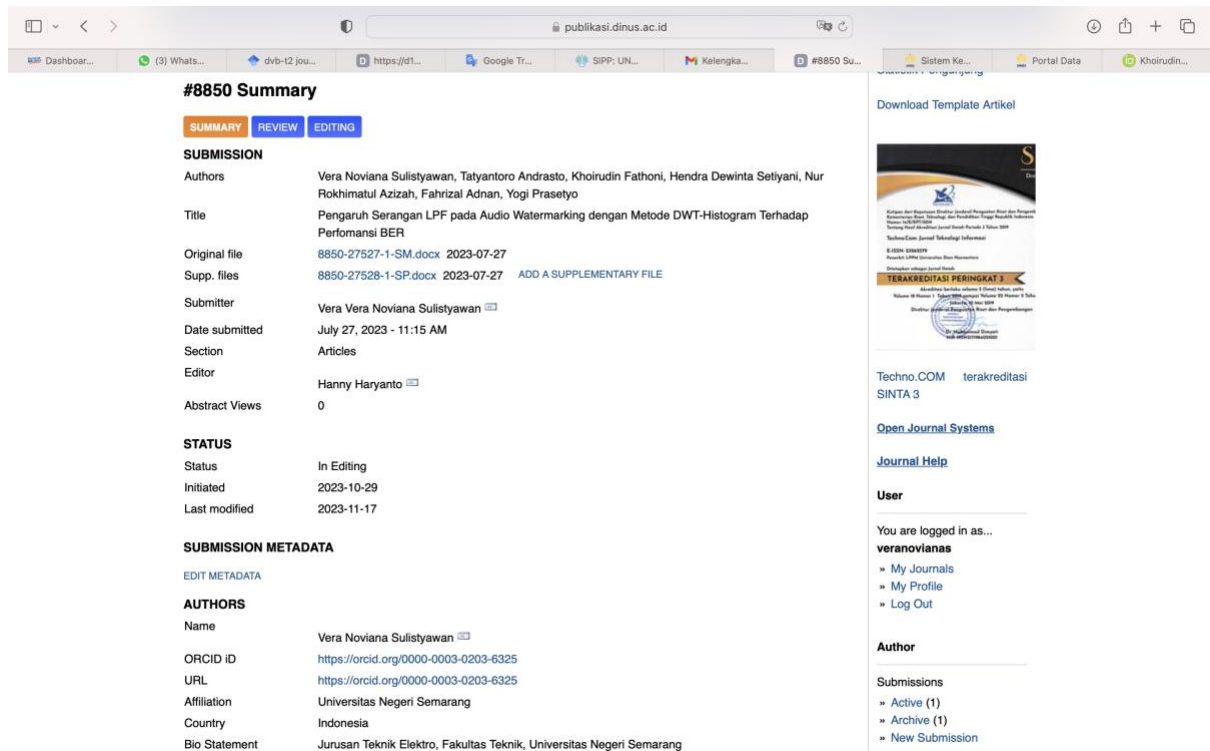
publikasi.dinus.ac.id

Dashboar... (3) Whats... dvb-t2 jou... https://d1... Google Tr... SIPP: UN... Kelengka... #8850 Su... Sistem Ke... Portal Data Khoirudin...

#8850 Summary

SUMMARY REVIEW EDITING

SUBMISSION

| | |
|---|---|
| Authors | Vera Noviana Sulistyawan, Tatyantoro Andrasto, Khoirudin Fathoni, Hendra Dewinta Setiyani, Nur Rokhimatul Azizah, Fahrizal Adnan, Yogi Prasetyo |
| Title | Pengaruh Serangan LPF pada Audio Watermarking dengan Metode DWT-Histogram Terhadap Perfomansi BER |
| Original file | 8850-27527-1-SM.docx 2023-07-27 |
| Supp. files | 8850-27528-1-SP.docx 2023-07-27 ADD A SUPPLEMENTARY FILE |
| Submitter | Vera Vera Noviana Sulistyawan |
| Date submitted | July 27, 2023 - 11:15 AM |
| Section | Articles |
| Editor | Hanny Haryanto |
| Abstract Views | 0 |

STATUS

| | |
|---|---|
| Status | In Editing |
| Initiated | 2023-10-29 |
| Last modified | 2023-11-17 |

SUBMISSION METADATA

EDIT METADATA

AUTHORS

| | |
|---|---|
| Name | Vera Noviana Sulistyawan |
| ORCID iD | https://orcid.org/0000-0003-0203-6325 |
| URL | https://orcid.org/0000-0003-0203-6325 |
| Affiliation | Universitas Negeri Semarang |
| Country | Indonesia |
| Bio Statement | Jurusan Teknik Elektro, Fakultas Teknik, Universitas Negeri Semarang |

Download Template Artikel

TERAKREDITASI PERINGKAT 3

Techno.COM terakreditasi SINTA 3

Open Journal Systems

Journal Help

User

You are logged in as...
veranovianas
» My Journals
» My Profile
» Log Out

Author

Submissions
» Active (1)
» Archive (1)
» New Submission